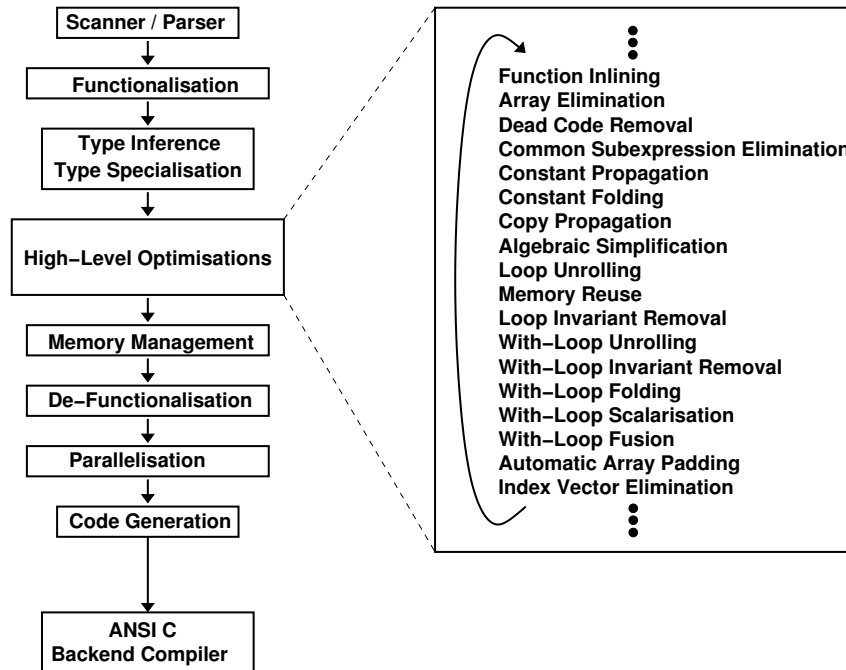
Scanner / Parser

Functionalisation

Type Inference
Type Specialisation

High−Level Optimisations

Memory Management

De−Functionalisation

Parallelisation

Code Generation

ANSI C
Backend Compiler

Function Inlining
Array Elimination
Dead Code Removal
Common Subexpression Elimination
Constant Propagation
Constant Folding
Copy Propagation
Algebraic Simplification
Loop Unrolling
Memory Reuse
Loop Invariant Removal
With−Loop Unrolling
With−Loop Invariant Removal
With−Loop Folding
With−Loop Scalarisation
With−Loop Fusion
Automatic Array Padding
Index Vector Elimination